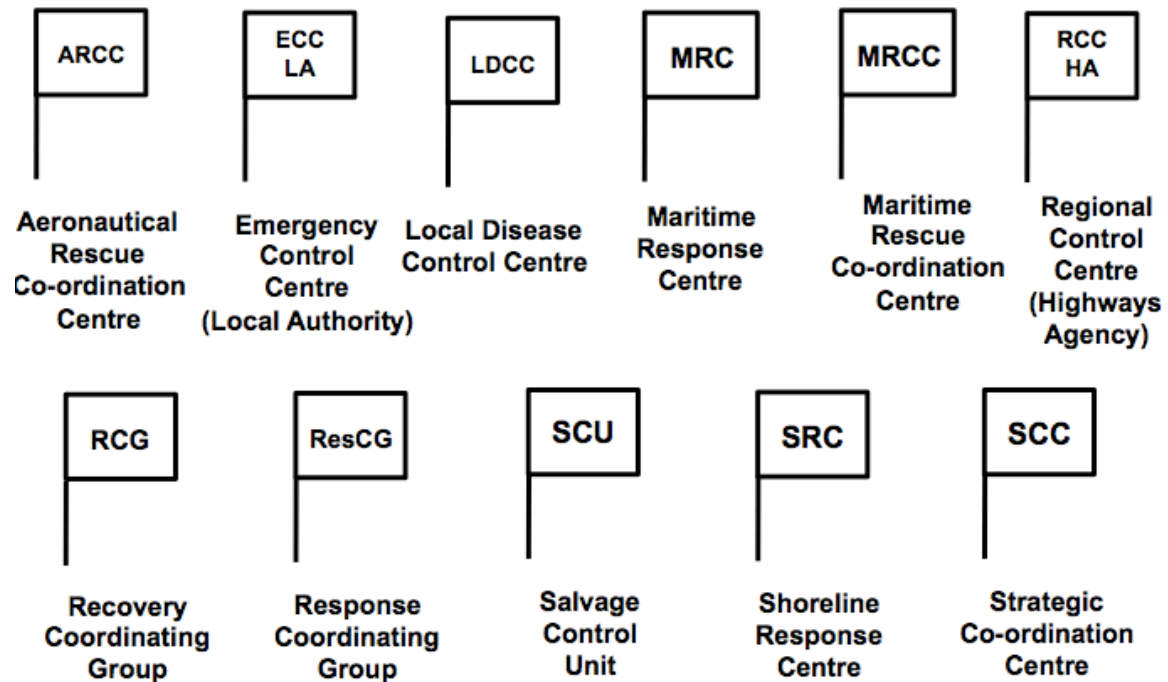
ARCC

Aeronautical Rescue Co-ordination Centre

ECC LA

Emergency Control Centre (Local Authority)

LDCC

Local Disease Control Centre

MRC

Maritime Response Centre

MRCC

Maritime Rescue Co-ordination Centre

RCC HA

Regional Control Centre (Highways Agency)

RCG

Recovery Coordinating Group

ResCG

Response Coordinating Group

SCU

Salvage Control Unit

SRC

Shoreline Response Centre

SCC

Strategic Co-ordination Centre